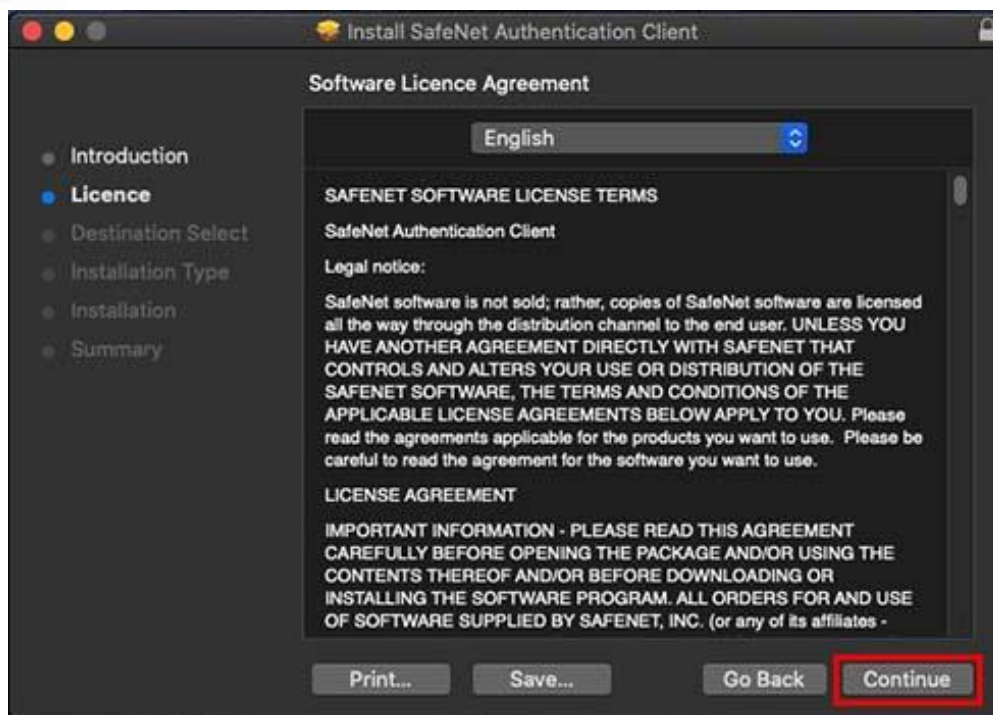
Install SafeNet Authentication Client

Software Licence Agreement

English

Introduction
Licence
Destination Select
Installation Type
Installation
Summary

SAFENET SOFTWARE LICENSE TERMS

SafeNet Authentication Client

Legal notice:

SafeNet software is not sold; rather, copies of SafeNet software are licensed all the way through the distribution channel to the end user. UNLESS YOU HAVE ANOTHER AGREEMENT DIRECTLY WITH SAFENET THAT CONTROLS AND ALTERS YOUR USE OR DISTRIBUTION OF THE SAFENET SOFTWARE, THE TERMS AND CONDITIONS OF THE APPLICABLE LICENSE AGREEMENTS BELOW APPLY TO YOU. Please read the agreements applicable for the products you want to use. Please be careful to read the agreement for the software you want to use.

LICENSE AGREEMENT

IMPORTANT INFORMATION - PLEASE READ THIS AGREEMENT CAREFULLY BEFORE OPENING THE PACKAGE AND/OR USING THE CONTENTS THEREOF AND/OR BEFORE DOWNLOADING OR INSTALLING THE SOFTWARE PROGRAM. ALL ORDERS FOR AND USE OF SOFTWARE SUPPLIED BY SAFENET, INC. (or any of its affiliates -

Print...
Save...
Go Back
Continue